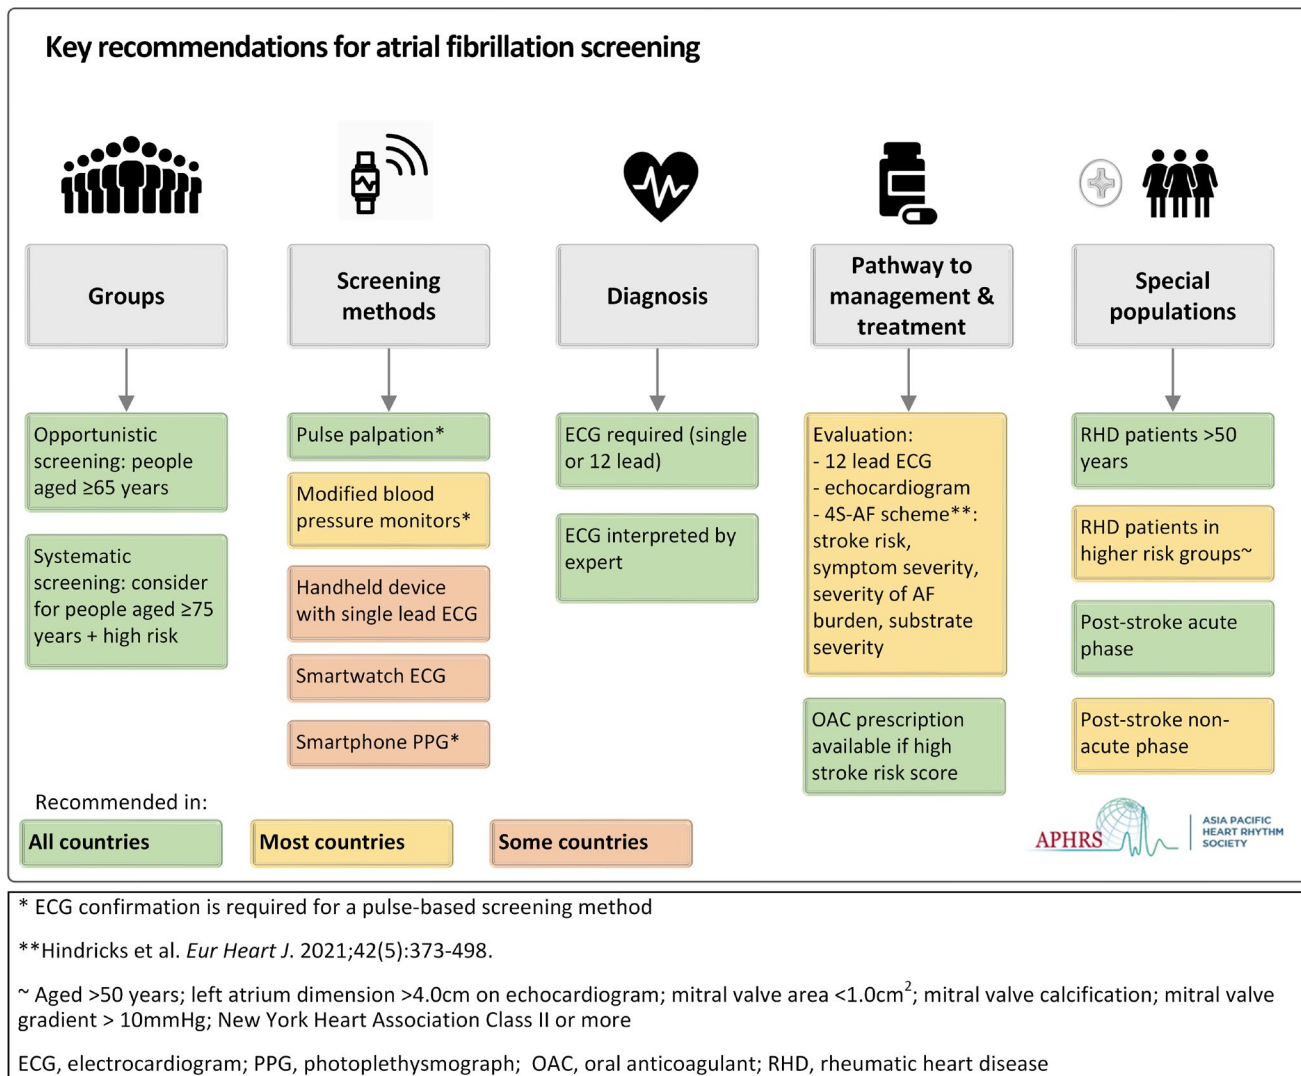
Key recommendations for atrial fibrillation screening

Groups

Opportunistic screening: people aged ≥65 years

Systematic screening: consider for people aged ≥75 years + high risk

Screening methods

Pulse palpation*

Modified blood pressure monitors*

Handheld device with single lead ECG

Smartwatch ECG

Smartphone PPG*

Diagnosis

ECG required (single or 12 lead)

ECG interpreted by expert

Pathway to management & treatment

Evaluation:
- 12 lead ECG
- echocardiogram
- 4S-AF scheme**: stroke risk, symptom severity, severity of AF burden, substrate severity

OAC prescription available if high stroke risk score

Special populations

RHD patients >50 years

RHD patients in higher risk groups~

Post-stroke acute phase

Post-stroke non-acute phase

Recommended in:

All countries

Most countries

Some countries

APHRS ASIA PACIFIC HEART RHYTHM SOCIETY

* ECG confirmation is required for a pulse-based screening method

**Hindricks et al. *Eur Heart J*. 2021;42(5):373-498.

~ Aged >50 years; left atrium dimension >4.0cm on echocardiogram; mitral valve area <1.0cm$^2$; mitral valve calcification; mitral valve gradient > 10mmHg; New York Heart Association Class II or more

ECG, electrocardiogram; PPG, photoplethysmograph; OAC, oral anticoagulant; RHD, rheumatic heart disease